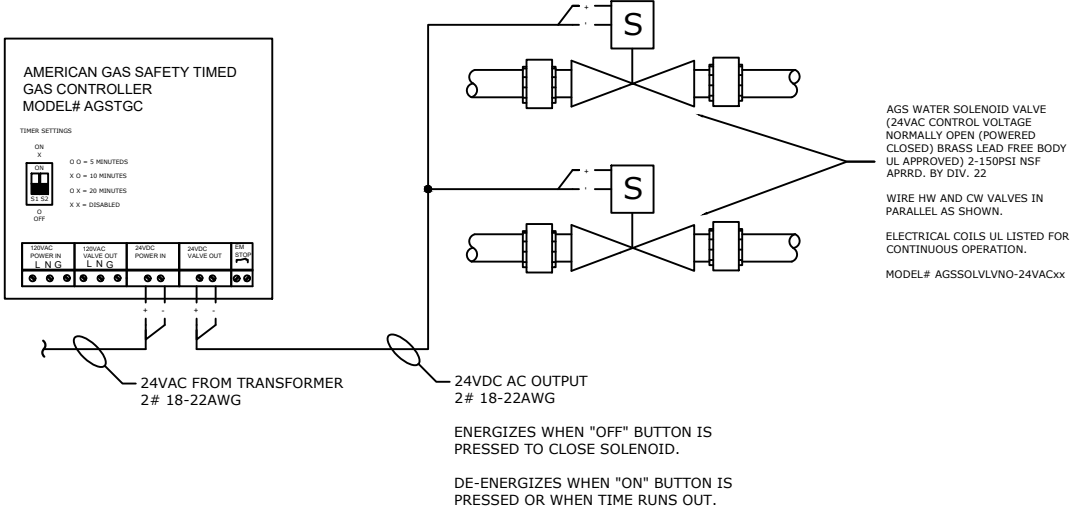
AMERICAN GAS SAFETY TIMED
GAS CONTROLLER
MODEL# AGSTGC

TIMER SETTINGS

ON
X
ON
S1 S2
O
OFF

O O = 5 MINUTEDS
X O = 10 MINUTES
O X = 20 MINUTES
X X = DISABLED

120VAC POWER IN L N G
120VAC VALVE OUT L N G
24VDC POWER IN
24VDC VALVE OUT
EM STOP

+ -
+ -

+ -
S
+ -
S

AGS WATER SOLENOID VALVE (24VAC CONTROL VOLTAGE NORMALLY OPEN (POWERED CLOSED) BRASS LEAD FREE BODY UL APPROVED) 2-150PSI NSF APRRD. BY DIV. 22

WIRE HW AND CW VALVES IN PARALLEL AS SHOWN.

ELECTRICAL COILS UL LISTED FOR CONTINUOUS OPERATION.

MODEL# AGSSOLVLVNO-24VACxx

24VAC FROM TRANSFORMER
2# 18-22AWG

24VDC AC OUTPUT
2# 18-22AWG

ENERGIZES WHEN "OFF" BUTTON IS PRESSED TO CLOSE SOLENOID.

DE-ENERGIZES WHEN "ON" BUTTON IS PRESSED OR WHEN TIME RUNS OUT.